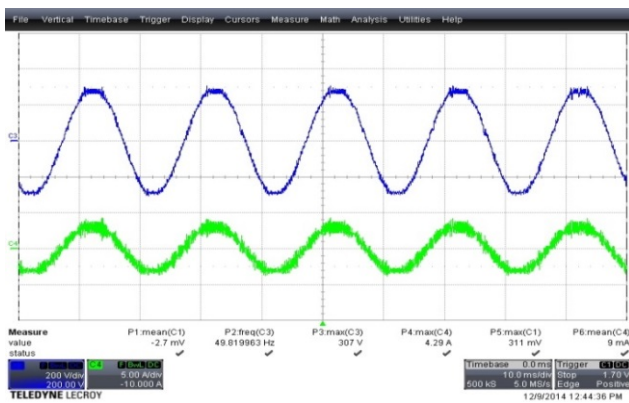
File Vertical Timebase Trigger Display Cursors Measure Math Analysis Utilities Help

C3

C4

| Measure | P1:mean(C1) | P2:freq(C3) | P3:max(C3) | P4:max(C4) | P5:max(C1) | P6:mean(C4) |
|---|---|---|---|---|---|---|
| value | -2.7 mV | 49.819963 Hz | 307 V | 4.29 A | 311 mV | 9 mA |
| status | ✓ | ✓ | ✓ | ✓ | ✓ | ✓ |

C3 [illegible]
200 V/div
200.00 V

C4 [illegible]
5.00 A/div
-10.000 A

Timebase 0.0 ms
10.0 ms/div
500 kS 5.0 MS/s

Trigger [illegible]
Stop 1.70 V
Edge Positive

TELEDYNE LECROY

12/9/2014 12:44:36 PM